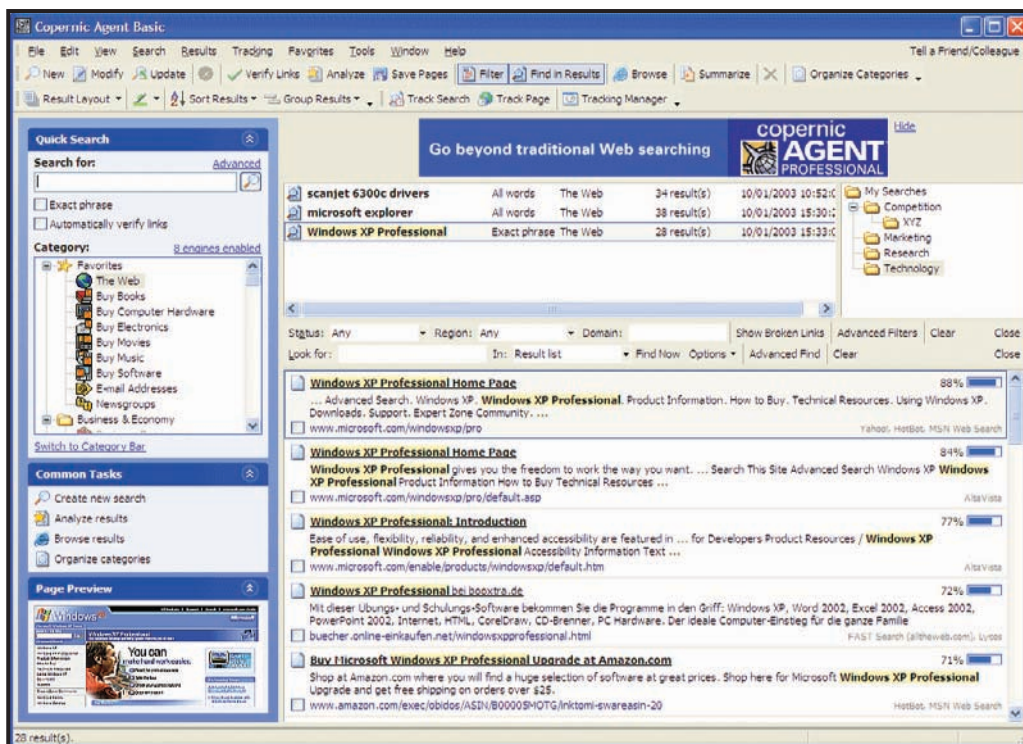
Copernic Agent Basic

File Edit View Search Results Tracking Favorites Tools Window Help Tell a Friend/Colleague

New Modify Update Verify Links Analyze Save Pages Filter Find in Results Browse Summarize Organize Categories

Result Layout Sort Results Group Results Track Search Track Page Tracking Manager

Quick Search
Search for: Advanced
Exact phrase
Automatically verify links
Category: 8 engines enabled
Favorites
The Web
Buy Books
Buy Computer Hardware
Buy Electronics
Buy Movies
Buy Music
Buy Software
Email Addresses
Newsgroups
Business & Economy
Switch to Category Bar

Common Tasks
Create new search
Analyze results
Browse results
Organize categories

Page Preview
Windows
You can

Go beyond traditional Web searching
copernic AGENT PROFESSIONAL
Hide

| | | | | |
|---|---|---|---|---|
| scanjet 6300c drivers | All words | The Web | 34 result(s) | 10/01/2003 10:52:0 |
| microsoft explorer | All words | The Web | 38 result(s) | 10/01/2003 15:30: |
| Windows XP Professional | Exact phrase | The Web | 28 result(s) | 10/01/2003 15:33:0 |

My Searches
Competition
XYZ
Marketing
Research
Technology

Status: Any Region: Any Domain: Show Broken Links Advanced Filters Clear Close
Look for: In: Result list Find Now Options Advanced Find Clear Close

Windows XP Professional Home Page 88%
... Advanced Search. Windows XP. Windows XP Professional. Product Information. How to Buy. Technical Resources. Using Windows XP. Downloads. Support. Expert Zone Community. ...
www.microsoft.com/windowsxp/pro Yahoo!, HotBot, MSN Web Search

Windows XP Professional Home Page 84%
Windows XP Professional gives you the freedom to work the way you want. ... Search This Site Advanced Search Windows XP Windows XP Professional Product Information How to Buy Technical Resources ...
www.microsoft.com/windowsxp/pro/default.asp AltaVista

Windows XP Professional: Introduction 77%
Ease of use, flexibility, reliability, and enhanced accessibility are featured in ... for Developers Product Resources / Windows XP Professional Windows XP Professional Accessibility Information Text ...
www.microsoft.com/enable/products/windowsxp/default.htm AltaVista

Windows XP Professional bei booxtra.de 72%
Mit dieser Ubungs- und Schulungs-Software bekommen Sie die Programme in den Griff: Windows XP, Word 2002, Excel 2002, Access 2002, PowerPoint 2002, Internet, HTML, CorelDraw, CD-Brenner, PC Hardware. Der ideale Computer-Einstieg für die ganze Familie
buecher.online-einkaufen.net/windowsxpprofessional.html FAST Search (alltheweb.com), Lycos

Buy Microsoft Windows XP Professional Upgrade at Amazon.com 71%
Shop at Amazon.com where you will find a huge selection of software at great prices. Shop here for Microsoft Windows XP Professional Upgrade and get free shipping on orders over $25.
www.amazon.com/exec/obidos/ASIN/B00005MOTG/inktomi-swareasin-20 HotBot, MSN Web Search

28 result(s).